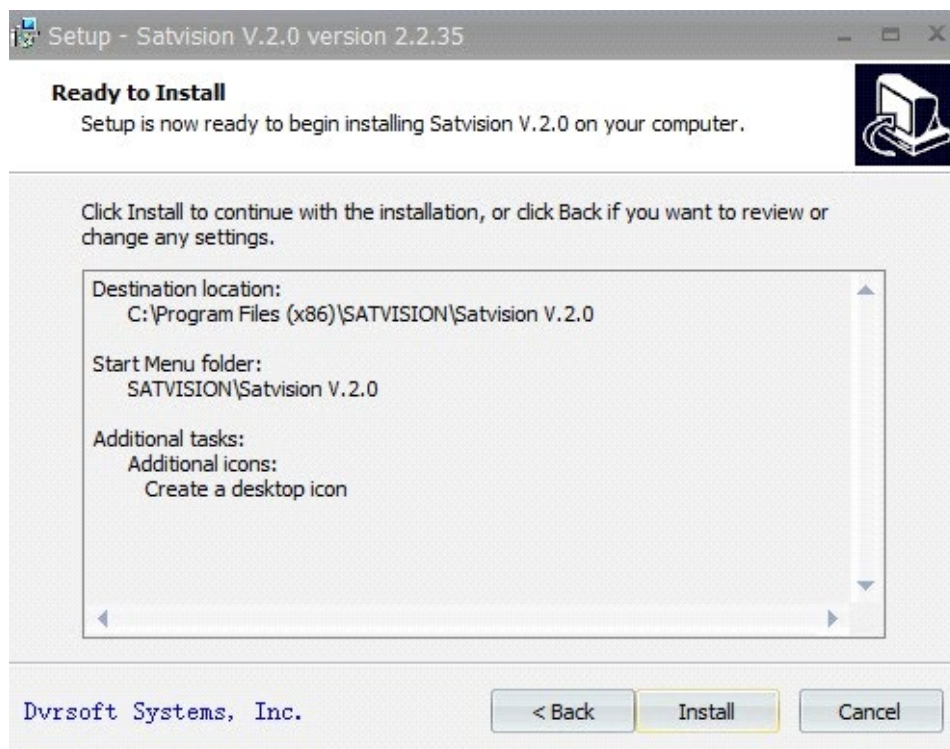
Setup - Satvision V.2.0 version 2.2.35

Ready to Install

Setup is now ready to begin installing Satvision V.2.0 on your computer.

Click Install to continue with the installation, or click Back if you want to review or change any settings.

Destination location:
C:\Program Files (x86)\SATVISION\Satvision V.2.0

Start Menu folder:
SATVISION\Satvision V.2.0

Additional tasks:
Additional icons:
Create a desktop icon

Dvrsoft Systems, Inc.

< Back

Install

Cancel